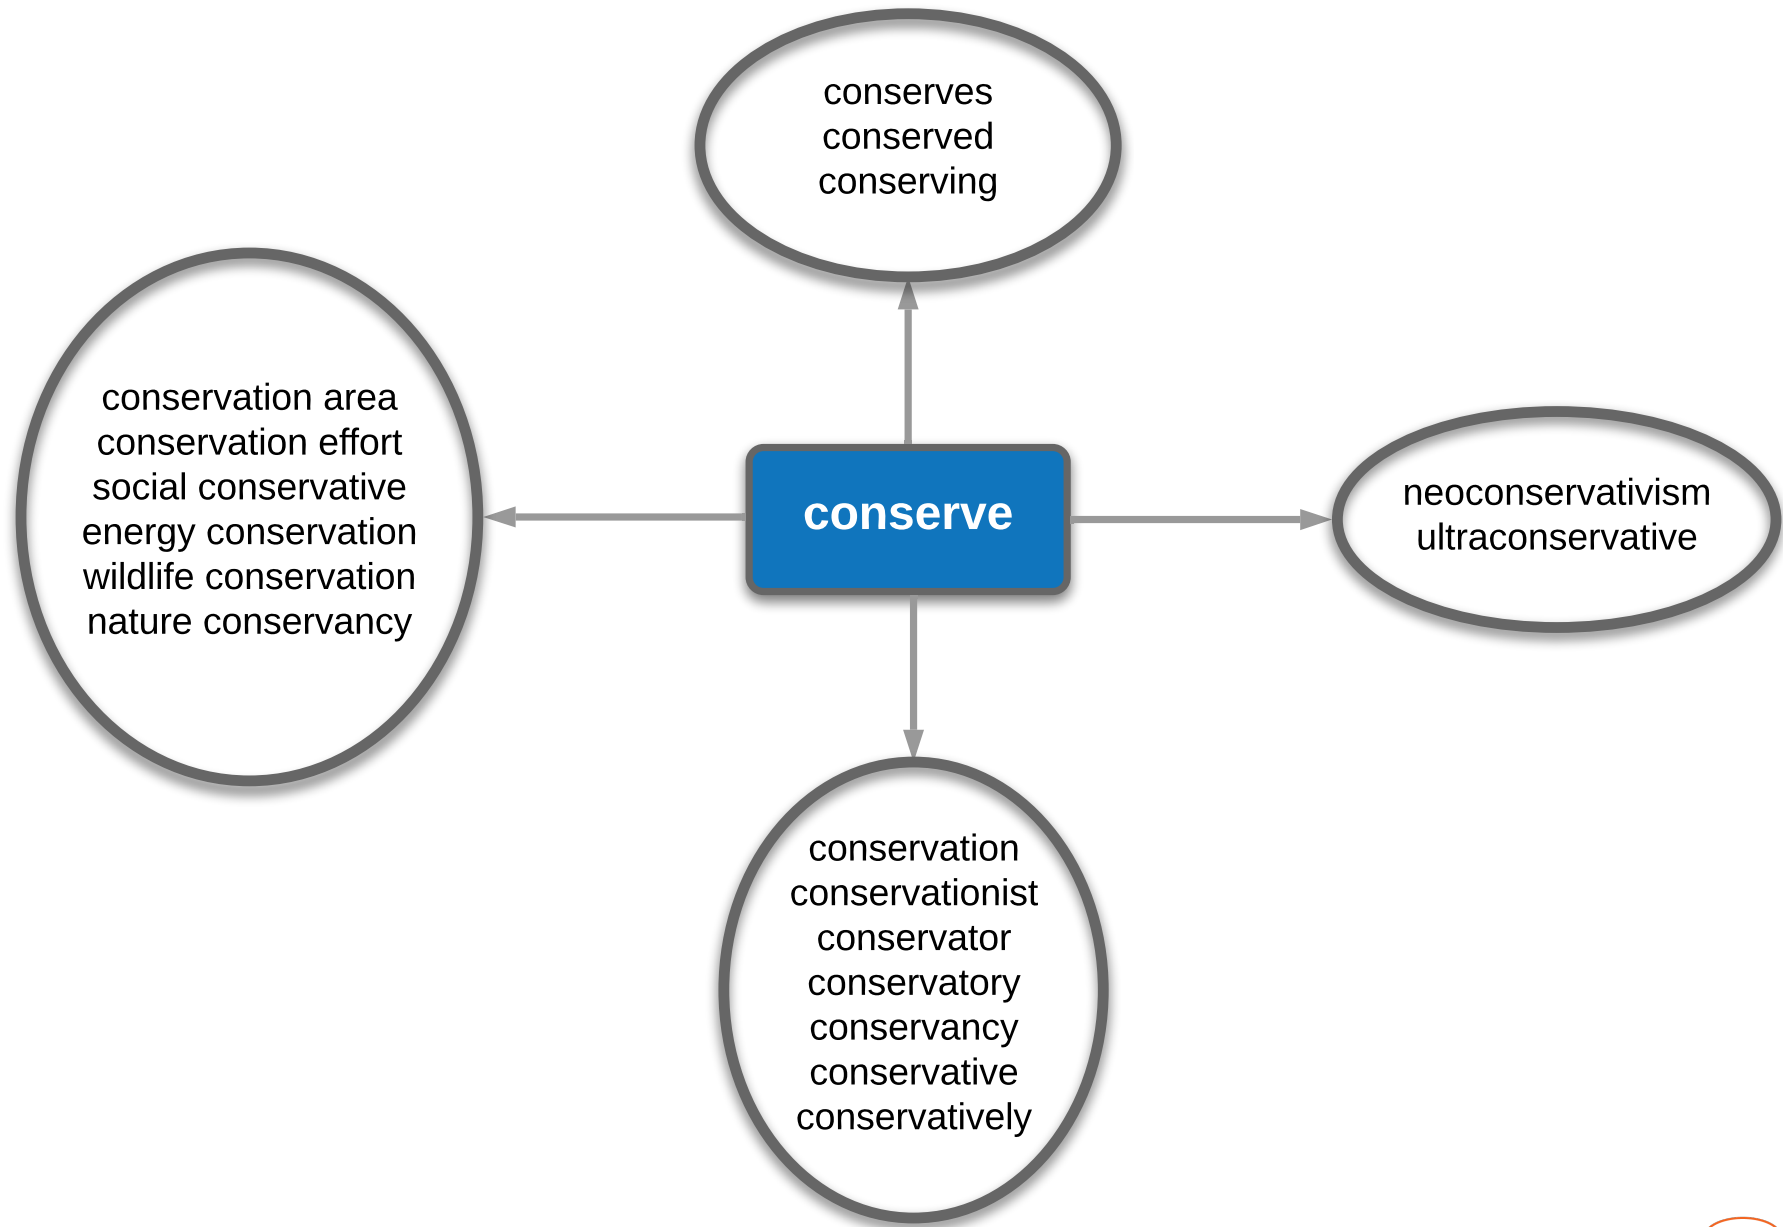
conserves
conserved
conserving

conservation area
conservation effort
social conservative
energy conservation
wildlife conservation
nature conservancy

conserve

neoconservativism
ultraconservative

conservation
conservationist
conservator
conservatory
conservancy
conservative
conservatively